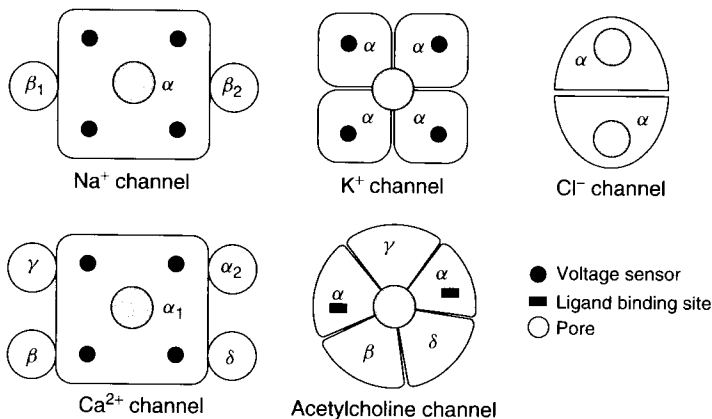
$\beta_1$ $\alpha$ $\beta_2$

Na$^+$ channel

$\alpha$ $\alpha$ $\alpha$ $\alpha$

K$^+$ channel

$\alpha$ $\alpha$

Cl$^-$ channel

$\gamma$ $\alpha_2$ $\alpha_1$ $\beta$ $\delta$

Ca$^{2+}$ channel

$\gamma$ $\alpha$ $\alpha$ $\beta$ $\delta$

Acetylcholine channel

Voltage sensor

Ligand binding site

Pore